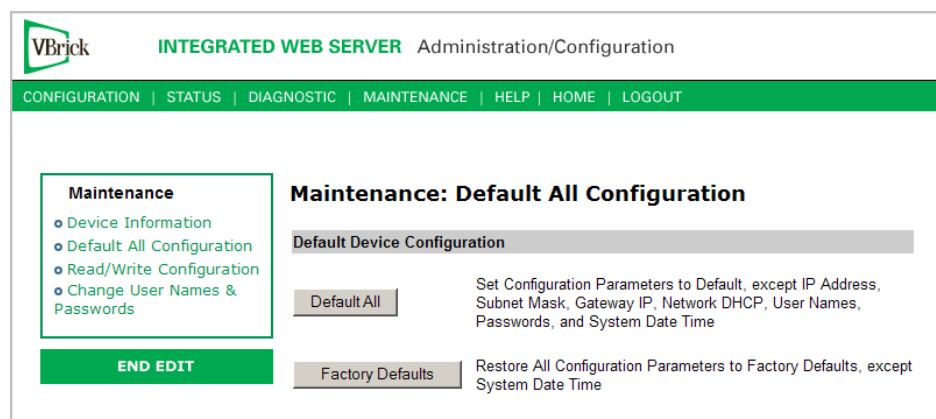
VBrick INTEGRATED WEB SERVER Administration/Configuration

CONFIGURATION | STATUS | DIAGNOSTIC | MAINTENANCE | HELP | HOME | LOGOUT

Maintenance

Device Information
Default All Configuration
Read/Write Configuration
Change User Names & Passwords

END EDIT

Maintenance: Default All Configuration

Default Device Configuration

Default All

Set Configuration Parameters to Default, except IP Address, Subnet Mask, Gateway IP, Network DHCP, User Names, Passwords, and System Date Time

Factory Defaults

Restore All Configuration Parameters to Factory Defaults, except System Date Time